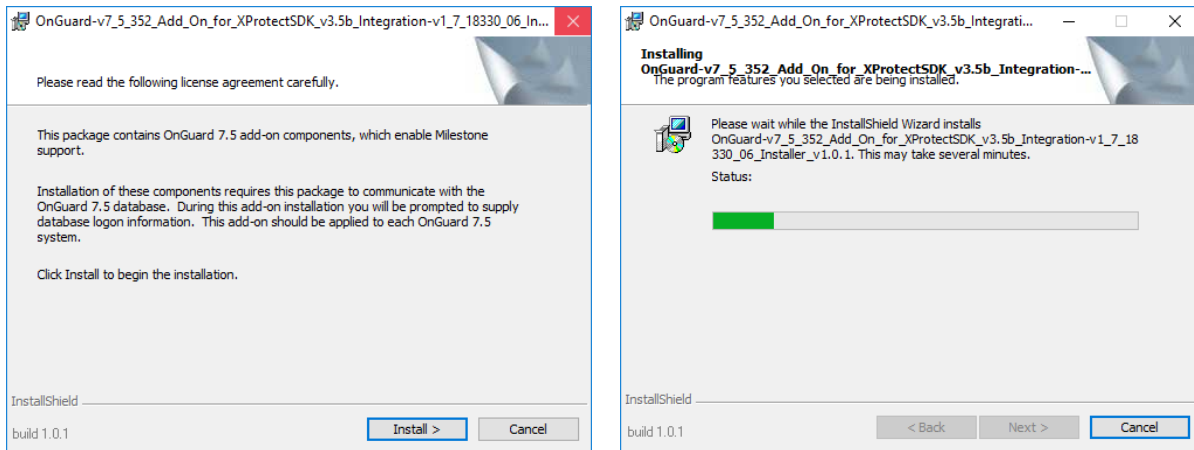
OnGuard-v7_5_352_Add_On_for_XProtectSDK_v3.5b_Integration-v1_7_18330_06_In...

Please read the following license agreement carefully.

This package contains OnGuard 7.5 add-on components, which enable Milestone support.

Installation of these components requires this package to communicate with the OnGuard 7.5 database. During this add-on installation you will be prompted to supply database logon information. This add-on should be applied to each OnGuard 7.5 system.

Click Install to begin the installation.

InstallShield

build 1.0.1

Install >

Cancel

OnGuard-v7_5_352_Add_On_for_XProtectSDK_v3.5b_Integratio...

Installing
OnGuard-v7_5_352_Add_On_for_XProtectSDK_v3.5b_Integration-...
The program features you selected are being installed.

Please wait while the InstallShield Wizard installs OnGuard-v7_5_352_Add_On_for_XProtectSDK_v3.5b_Integration-v1_7_18330_06_Installer_v1.0.1. This may take several minutes.

Status:

InstallShield

build 1.0.1

< Back

Next >

Cancel